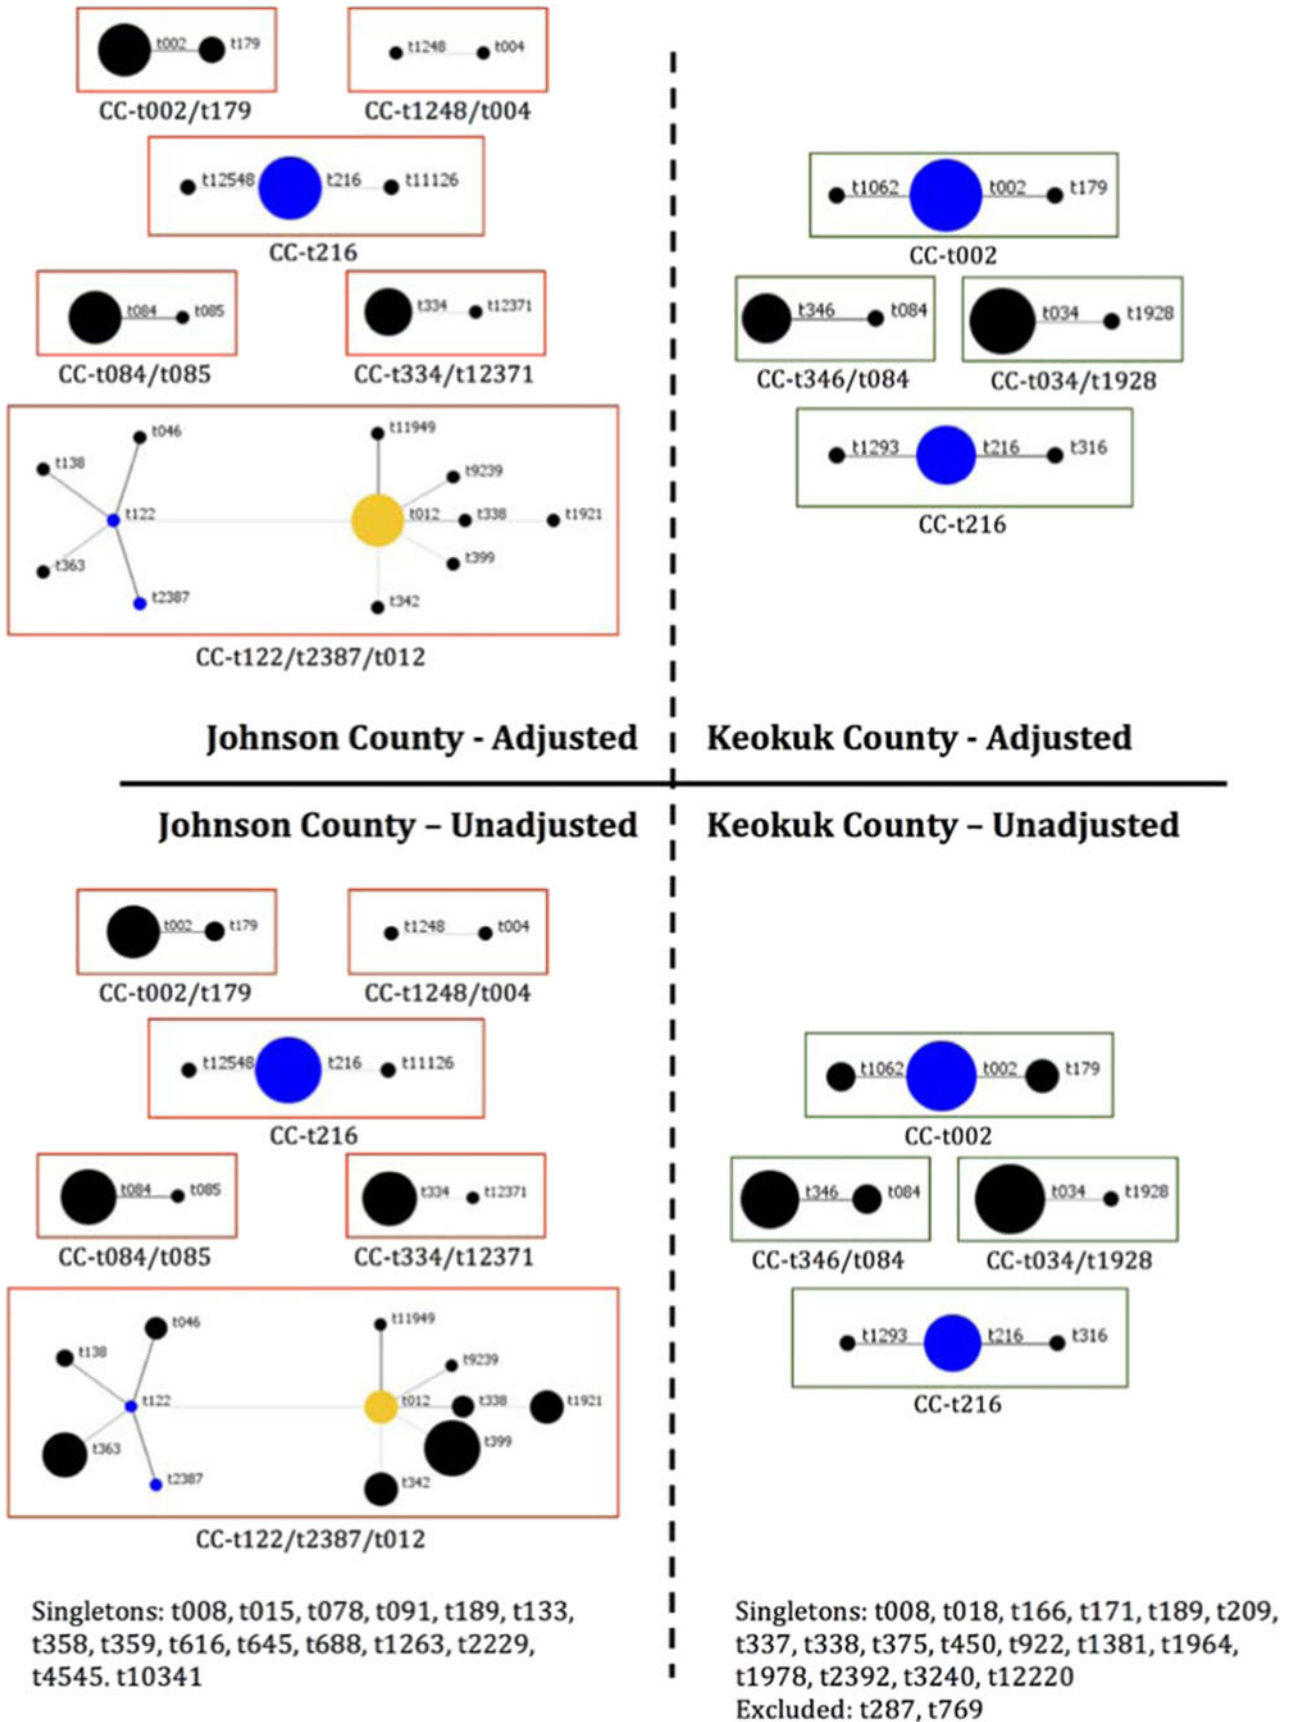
t002 t179
CC-t002/t179

t1248 t004
CC-t1248/t004

t12548 t216 t11126
CC-t216

t084 t085
CC-t084/t085

t334 t12371
CC-t334/t12371

t046 t138 t122 t363 t2387 t11949 t9239 t012 t338 t1921 t399 t342
CC-t122/t2387/t012

t1062 t002 t179
CC-t002

t346 t084
CC-t346/t084

t034 t1928
CC-t034/t1928

t1293 t216 t316
CC-t216

Johnson County - Adjusted

Keokuk County - Adjusted

Johnson County – Unadjusted

Keokuk County – Unadjusted

t002 t179
CC-t002/t179

t1248 t004
CC-t1248/t004

t12548 t216 t11126
CC-t216

t084 t085
CC-t084/t085

t334 t12371
CC-t334/t12371

t046 t138 t122 t363 t2387 t11949 t9239 t012 t338 t1921 t399 t342
CC-t122/t2387/t012

t1062 t002 t179
CC-t002

t346 t084
CC-t346/t084

t034 t1928
CC-t034/t1928

t1293 t216 t316
CC-t216

Singletons: t008, t015, t078, t091, t189, t133, t358, t359, t616, t645, t688, t1263, t2229, t4545. t10341

Singletons: t008, t018, t166, t171, t189, t209, t337, t338, t375, t450, t922, t1381, t1964, t1978, t2392, t3240, t12220
Excluded: t287, t769